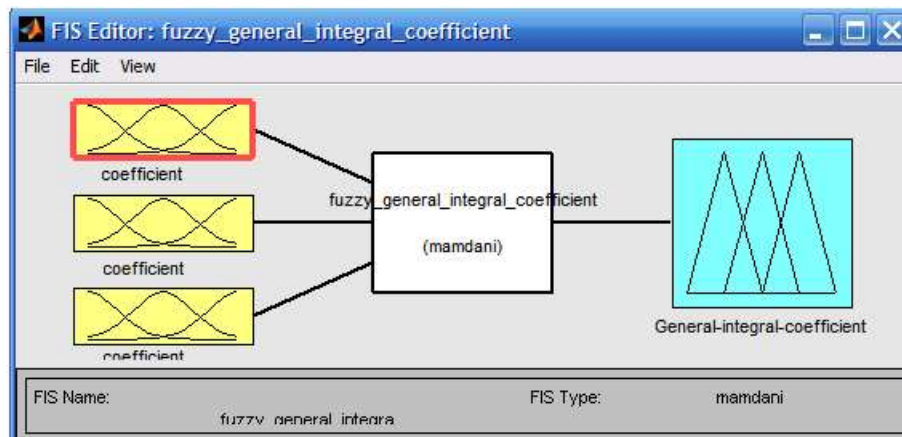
FIS Editor: fuzzy_general_integral_coefficient

File Edit View

coefficient

coefficient

coefficient

fuzzy_general_integral_coefficient

(mamdani)

General-integral-coefficient

FIS Name:

fuzzy_general_integra

FIS Type:

mamdani